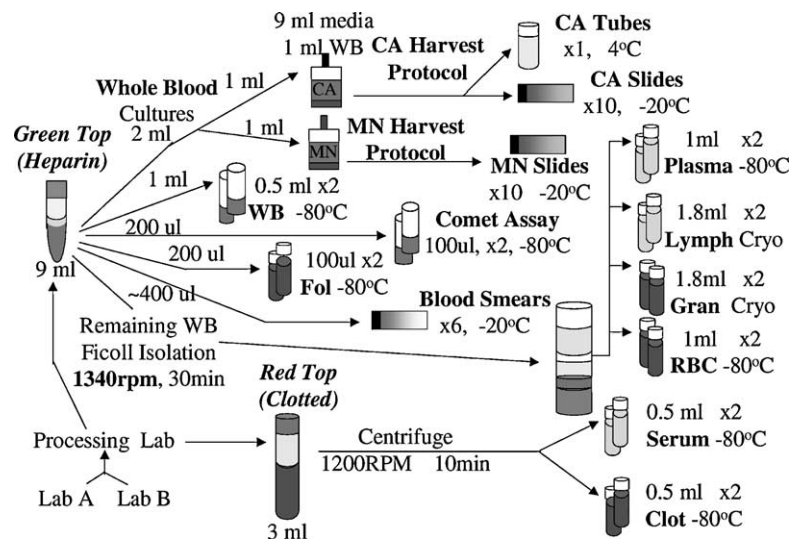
Green Top (Heparin)

9 ml

Whole Blood Cultures 2 ml

1 ml

9 ml media

1 ml WB

CA

CA Harvest Protocol

CA Tubes x1, 4$^o$C

CA Slides x10, -20$^o$C

1 ml

MN

MN Harvest Protocol

MN Slides x10 -20$^o$C

1 ml

0.5 ml x2 WB -80$^o$C

200 ul

Comet Assay 100ul, x2, -80$^o$C

200 ul

100ul x2 Fol -80$^o$C

~400 ul

Blood Smears x6, -20$^o$C

Remaining WB Ficoll Isolation 1340rpm, 30min

1ml x2 Plasma -80$^o$C

1.8ml x2 Lymph Cryo

1.8ml x2 Gran Cryo

1ml x2 RBC -80$^o$C

Processing Lab

Lab A Lab B

Red Top (Clotted)

3 ml

Centrifuge 1200RPM 10min

0.5 ml x2 Serum -80$^o$C

0.5 ml x2 Clot -80$^o$C